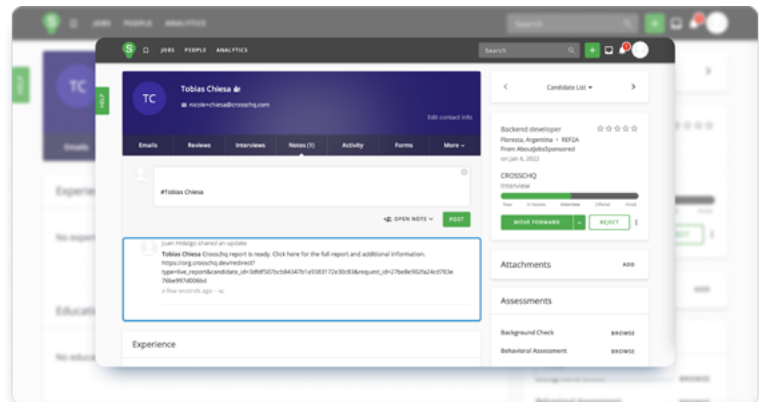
JOBS PEOPLE ANALYTICS

Search

HELP

TC

Emails

Experie

No experi

Educat

No educat

S JOBS PEOPLE ANALYTICS

Search

HELP

TC

Tobias Chiesa

nicole+chiesa@crosschq.com

Edit contact info

Emails | Reviews | Interviews | Notes (1) | Activity | Forms | More

#Tobias Chiesa

OPEN NOTE

POST

Juan Hidalgo shared an update

Tobias Chiesa Crosschq report is ready. Click here for the full report and additional information. https://org.crosschq.dev/redirect?type=live_report&candidate_id=3dfdf507bcb84347b1a9383172e30c83&request_id=27be8e902fa4cd763e76be997d006bd

a few seconds ago

Experience

Candidate List

Backend developer

Floresta, Argentina • REF2A

From AboutJobsSponsored

on Jan 6, 2022

CROSSCHQ

Interview

New | In Review | Interview | Offered | Hired

MOVE FORWARD

REJECT

Attachments

ADD

Assessments

Background Check

BROWSE

Behavioral Assessment

BROWSE

ADD

BROWSE